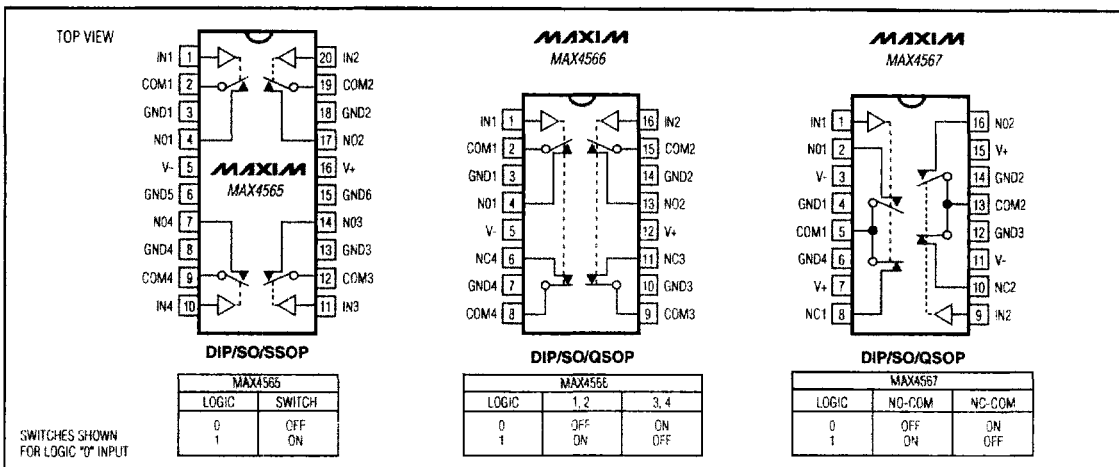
TOP VIEW

IN1 1
COM1 2
GND1 3
NO1 4
V- 5
GND5 6
NO4 7
GND4 8
COM4 9
IN4 10
20 IN2
19 COM2
18 GND2
17 NO2
16 V+
15 GND6
14 NO3
13 GND3
12 COM3
11 IN3

MAXIM
MAX4565

DIP/SO/SSOP

| MAX4565 | |
|---|---|
| LOGIC | SWITCH |
| 0<br>1 | OFF<br>ON |

SWITCHES SHOWN FOR LOGIC "0" INPUT

MAXIM
MAX4566

IN1 1
COM1 2
GND1 3
NO1 4
V- 5
NC4 6
GND4 7
COM4 8
16 IN2
15 COM2
14 GND2
13 NO2
12 V+
11 NC3
10 GND3
9 COM3

DIP/SO/QSOP

| MAX4566 | | |
|---|---|---|
| LOGIC | 1, 2 | 3, 4 |
| 0<br>1 | OFF<br>ON | ON<br>OFF |

MAXIM
MAX4567

IN1 1
NO1 2
V- 3
GND1 4
COM1 5
GND4 6
V+ 7
NC1 8
16 NO2
15 V+
14 GND2
13 COM2
12 GND3
11 V-
10 NC2
9 IN2

DIP/SO/QSOP

| MAX4567 | | |
|---|---|---|
| LOGIC | NO-COM | NC-COM |
| 0<br>1 | OFF<br>ON | ON<br>OFF |